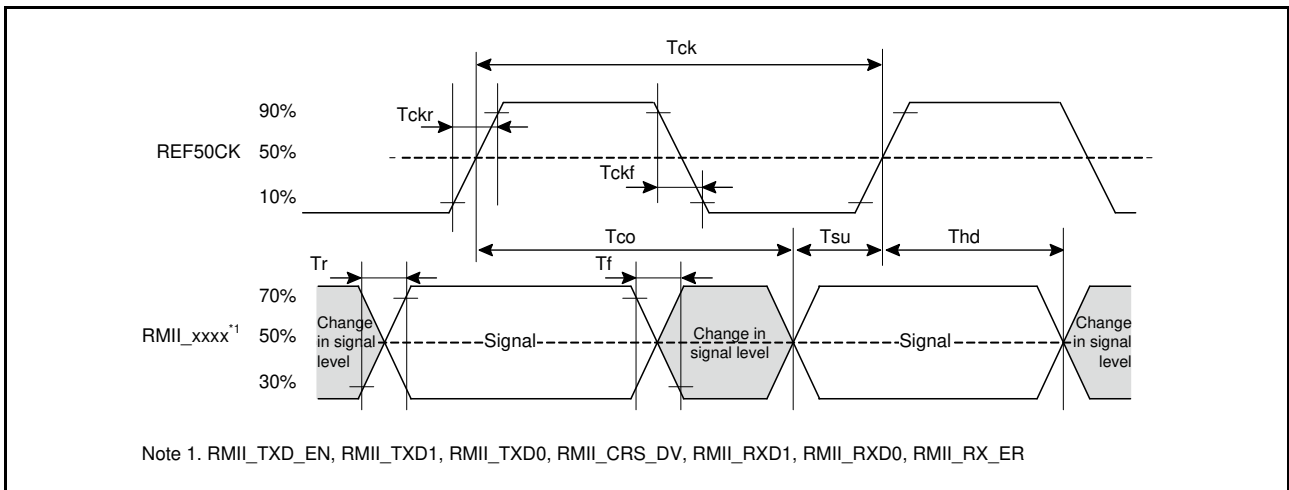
Tck

90%

Tckr

REF50CK 50%

Tckf

10%

Tco

Tsu

Thd

Tr

Tf

70%

RMII_xxxx$^{*1}$ 50%

30%

Change in signal level

Signal

Change in signal level

Signal

Change in signal level

Note 1. RMII_TXD_EN, RMII_TXD1, RMII_TXD0, RMII_CRS_DV, RMII_RXD1, RMII_RXD0, RMII_RX_ER